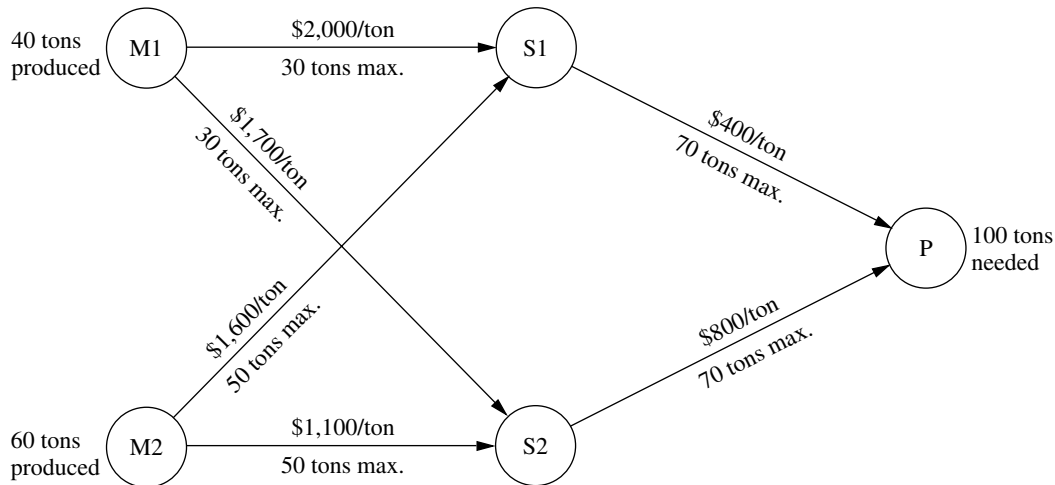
40 tons produced

M1

\$2,000/ton

30 tons max.

S1

\$1,700/ton

30 tons max.

\$400/ton

70 tons max.

P

100 tons needed

\$1,600/ton

50 tons max.

\$800/ton

70 tons max.

60 tons produced

M2

\$1,100/ton

50 tons max.

S2